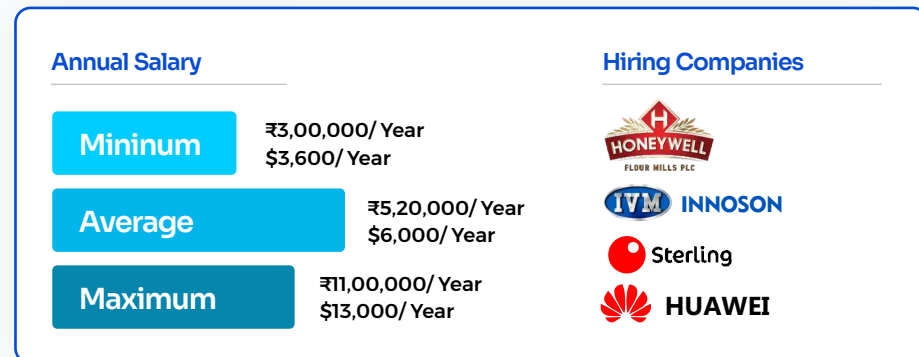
Annual Salary

Mininum
₹3,00,000/ Year
$3,600/ Year

Average
₹5,20,000/ Year
$6,000/ Year

Maximum
₹11,00,000/ Year
$13,000/ Year

Hiring Companies

H
HONEYWELL
FLOUR MILLS PLC

IVM INNOSON

Sterling

HUAWEI